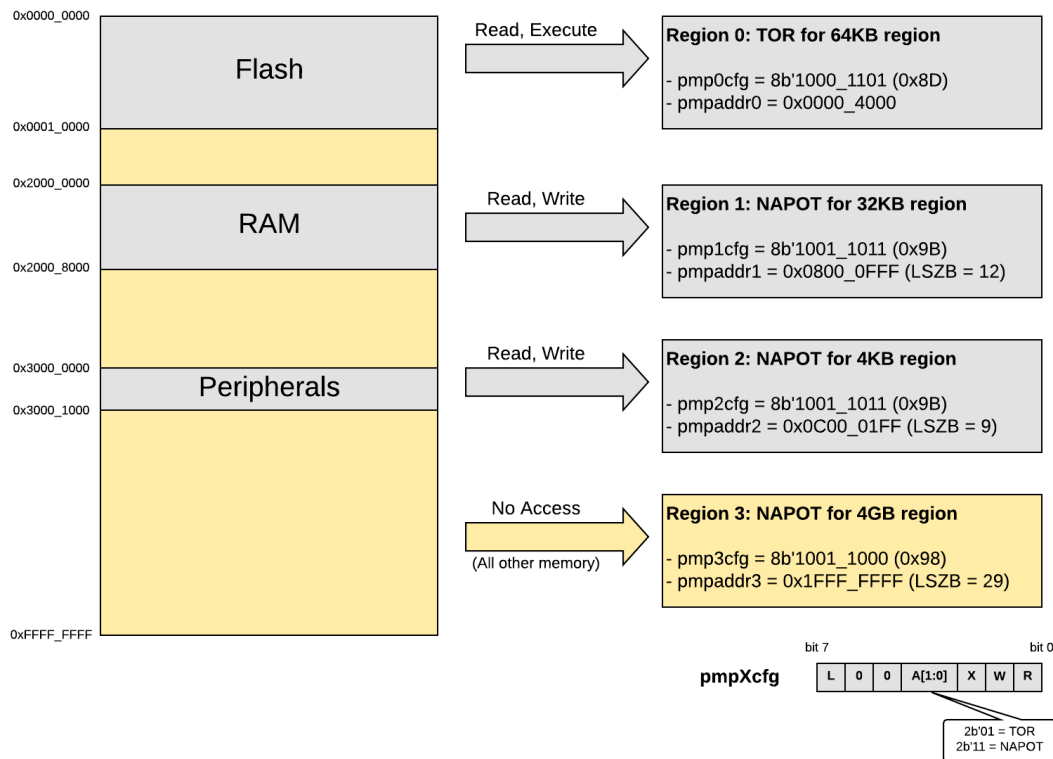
0x0000_0000

Flash

0x0001_0000

0x2000_0000

RAM

0x2000_8000

0x3000_0000

Peripherals

0x3000_1000

0xFFFF_FFFF

Read, Execute

Region 0: TOR for 64KB region

- pmp0cfg = 8b'1000_1101 (0x8D)
- pmpaddr0 = 0x0000_4000

Read, Write

Region 1: NAPOT for 32KB region

- pmp1cfg = 8b'1001_1011 (0x9B)
- pmpaddr1 = 0x0800_0FFF (LSZB = 12)

Read, Write

Region 2: NAPOT for 4KB region

- pmp2cfg = 8b'1001_1011 (0x9B)
- pmpaddr2 = 0x0C00_01FF (LSZB = 9)

No Access

(All other memory)

Region 3: NAPOT for 4GB region

- pmp3cfg = 8b'1001_1000 (0x98)
- pmpaddr3 = 0x1FFF_FFFF (LSZB = 29)

bit 7

bit 0

pmpXcfg

| L | 0 | 0 | A[1:0] | X | W | R |
|---|---|---|---|---|---|---|

2b'01 = TOR
2b'11 = NAPOT